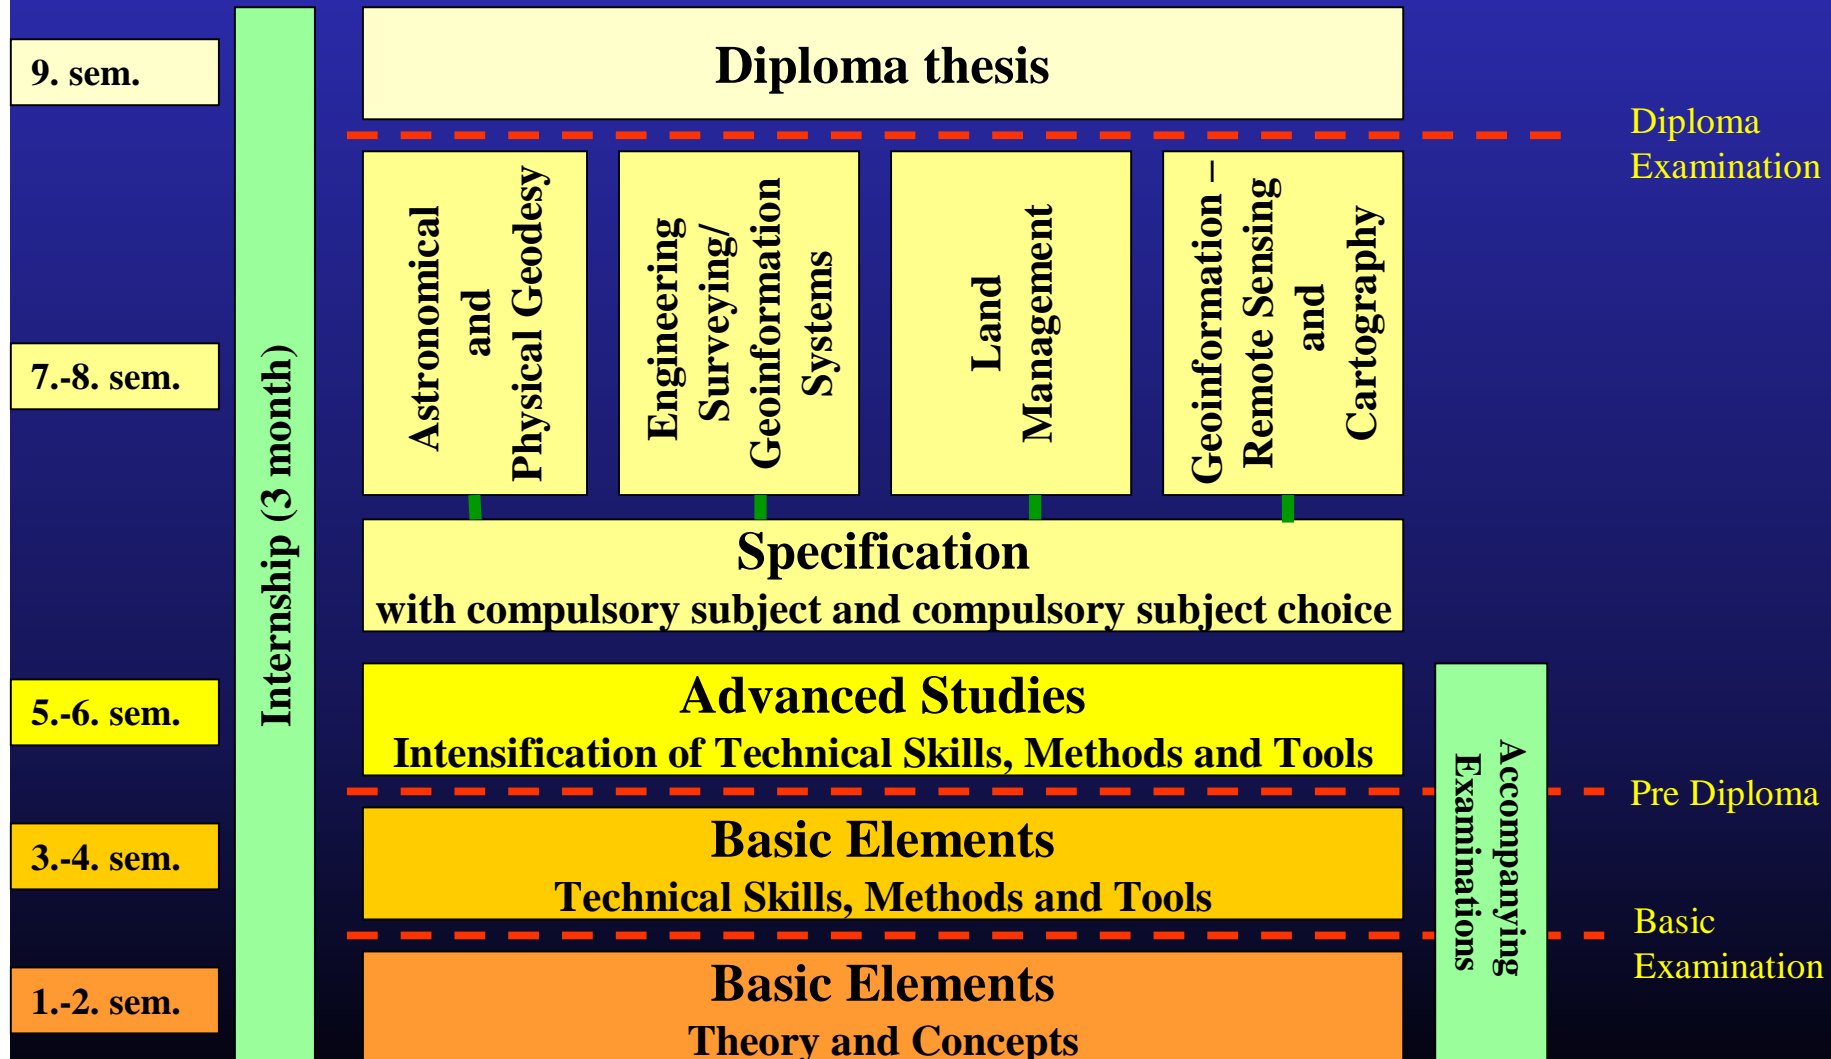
9. sem.

Diploma thesis

Diploma Examination

7.-8. sem.

Internship (3 month)

Astronomical and Physical Geodesy

Engineering Surveying/ Geoinformation Systems

Land Management

Geoinformation – Remote Sensing and Cartography

Specification
with compulsory subject and compulsory subject choice

5.-6. sem.

Advanced Studies
Intensification of Technical Skills, Methods and Tools

Accompanying Examinations

Pre Diploma

3.-4. sem.

Basic Elements
Technical Skills, Methods and Tools

Basic Examination

1.-2. sem.

Basic Elements
Theory and Concepts